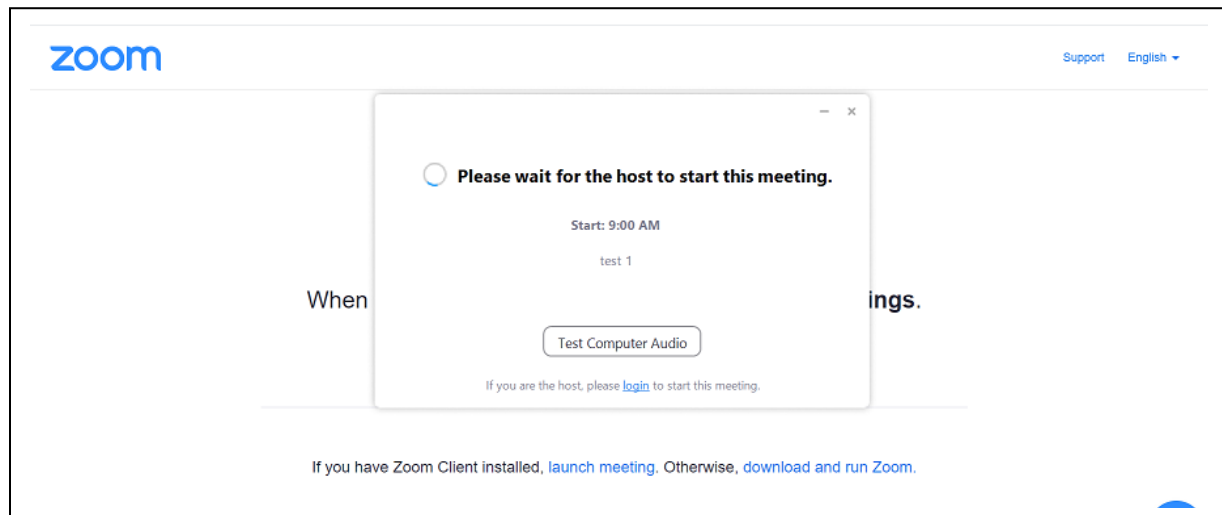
zoom

Support English

– ×

Please wait for the host to start this meeting.

Start: 9:00 AM

test 1

When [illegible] ings.

Test Computer Audio

If you are the host, please login to start this meeting.

If you have Zoom Client installed, launch meeting. Otherwise, download and run Zoom.